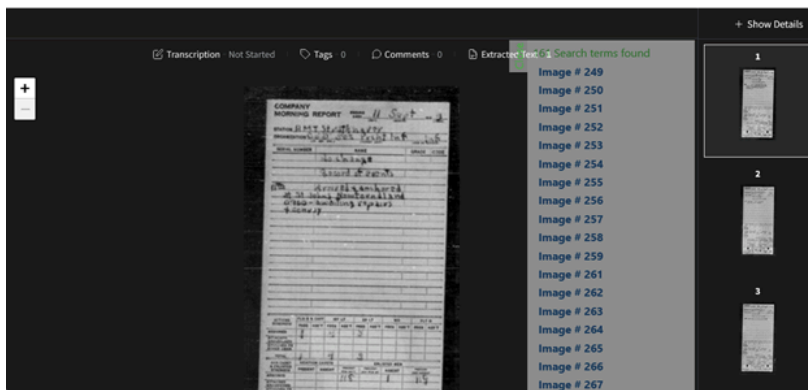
+ Show Details

Transcription Not Started
Tags 0
Comments 0
Extracted Text
61 Search terms found

+
—

COMPANY
MORNING REPORT
11 Sept
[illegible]
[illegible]
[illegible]
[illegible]
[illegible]

Image # 249
Image # 250
Image # 251
Image # 252
Image # 253
Image # 254
Image # 255
Image # 256
Image # 257
Image # 258
Image # 259
Image # 261
Image # 262
Image # 263
Image # 264
Image # 265
Image # 266
Image # 267

1
2
3